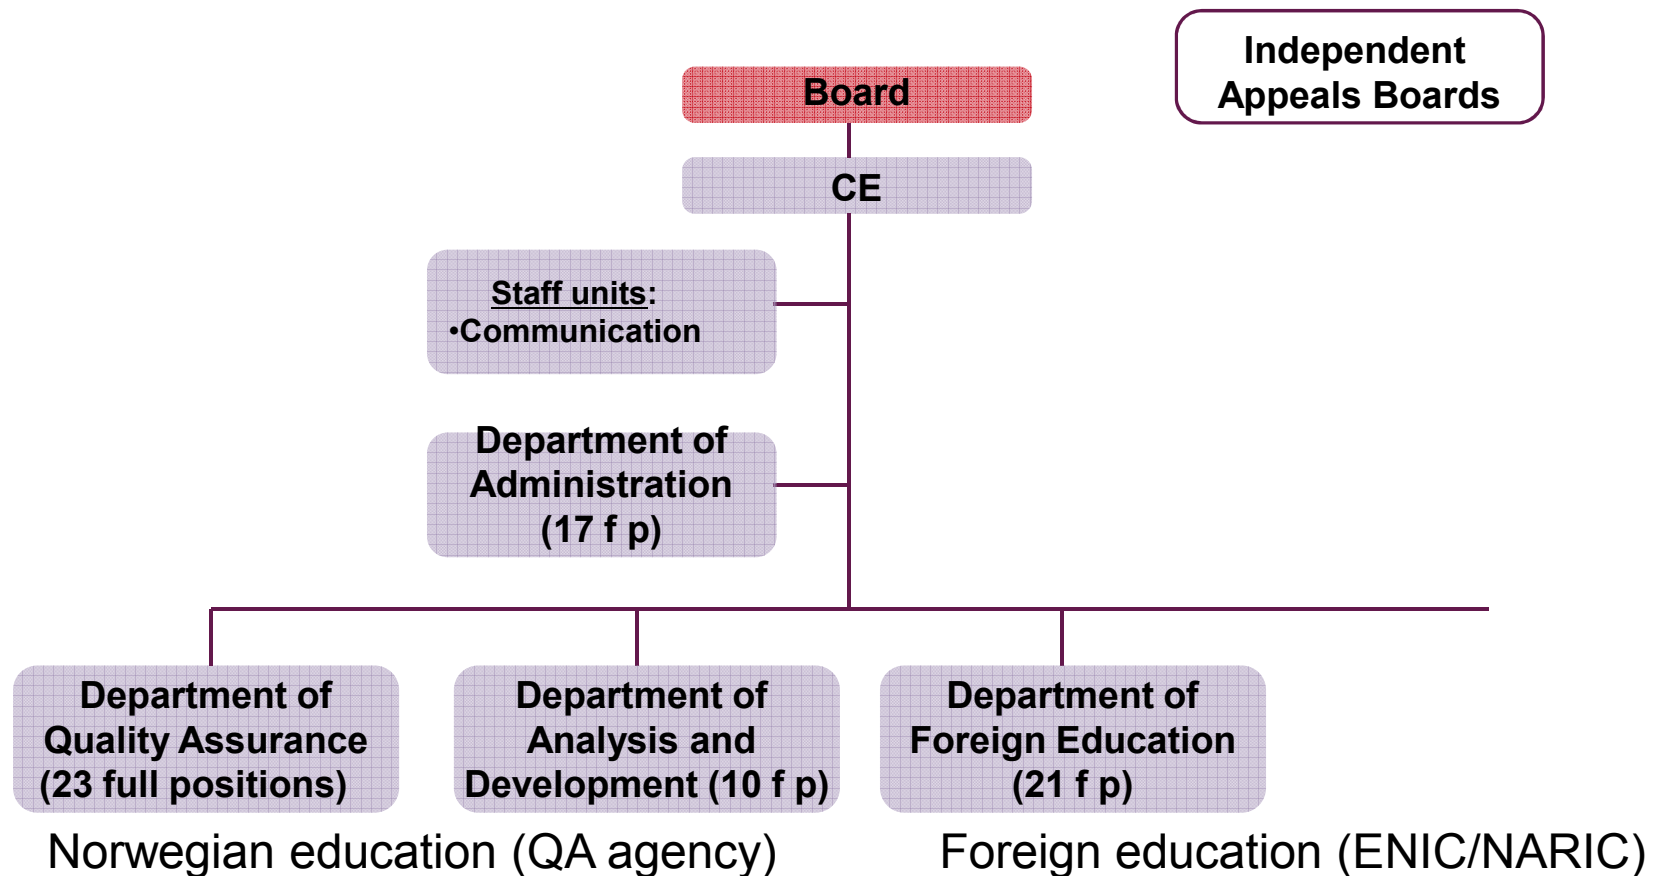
Independent Appeals Boards

Board

CE

Staff units:
•Communication

Department of Administration (17 f p)

Department of Quality Assurance (23 full positions)

Department of Analysis and Development (10 f p)

Department of Foreign Education (21 f p)

Norwegian education (QA agency)

Foreign education (ENIC/NARIC)